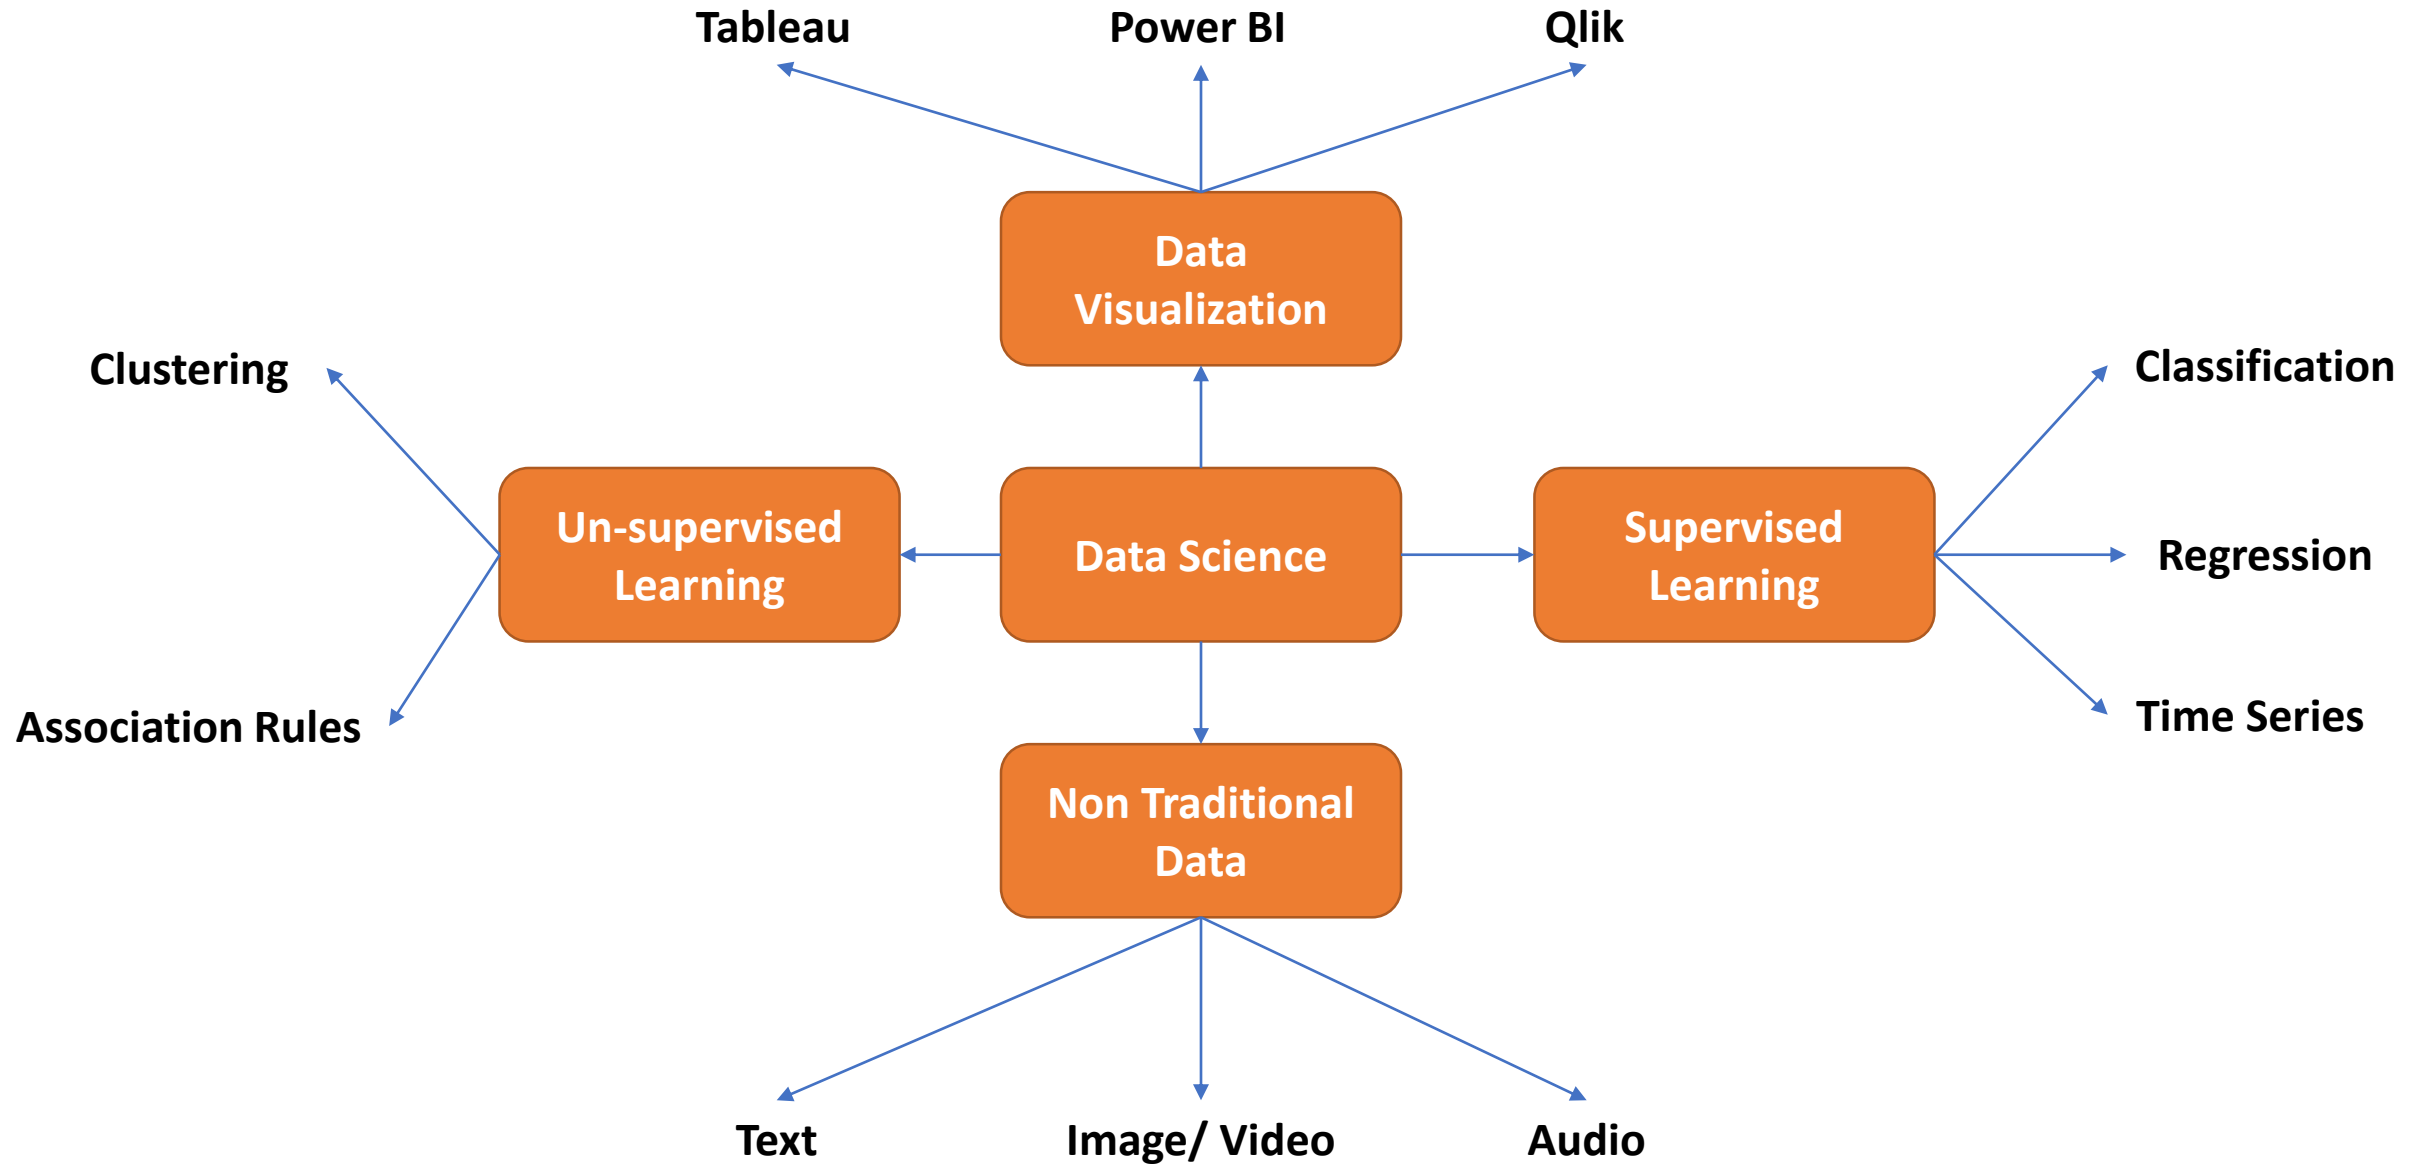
Tableau

Power BI

Qlik

Data Visualization

Clustering

Classification

Un-supervised Learning

Data Science

Supervised Learning

Regression

Association Rules

Time Series

Non Traditional Data

Text

Image/ Video

Audio